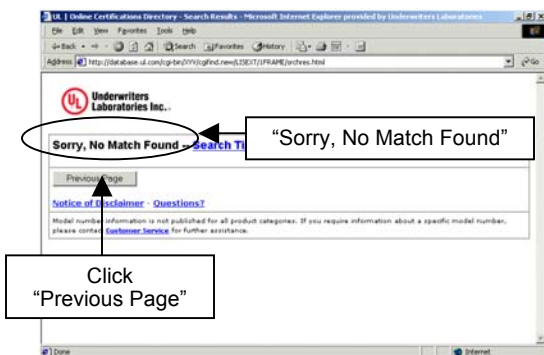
UL | Online Certifications Directory - Search Results - Microsoft Internet Explorer provided by Underwriters Laboratories

File Edit View Favorites Tools Help

Back Search Favorites History

Address http://database.ul.com/cgi-bin/XYV/cgifind.new/LISEXT/1FRAME/srchres.html

Go

UL Underwriters Laboratories Inc.

Sorry, No Match Found -- Search Ti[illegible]

"Sorry, No Match Found"

Previous Page

Notice of Disclaimer - Questions?

Model number information is not published for all product categories. If you require information about a specific model number, please contact Customer Service for further assistance.

Click "Previous Page"

Done

Internet